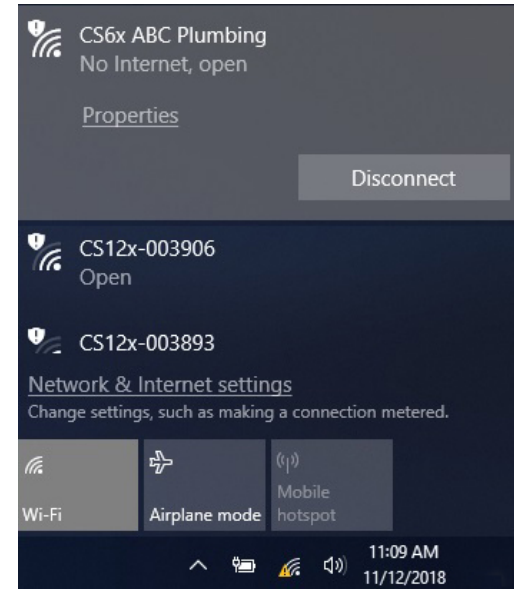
CS6x ABC Plumbing
No Internet, open

Properties

Disconnect

CS12x-003906
Open

CS12x-003893

Network & Internet settings
Change settings, such as making a connection metered.

Wi-Fi

Airplane mode

Mobile hotspot

11:09 AM
11/12/2018